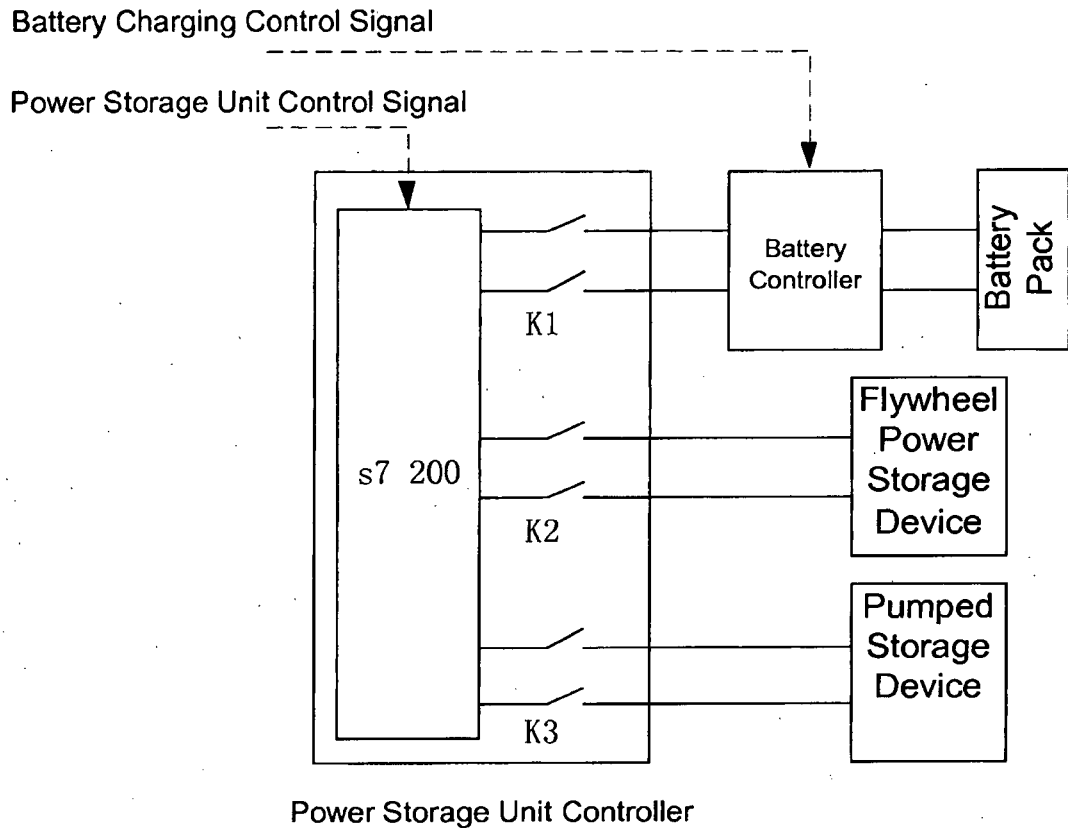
Battery Charging Control Signal

Power Storage Unit Control Signal

s7 200

K1

K2

K3

Battery Controller

Battery Pack

Flywheel Power Storage Device

Pumped Storage Device

Power Storage Unit Controller